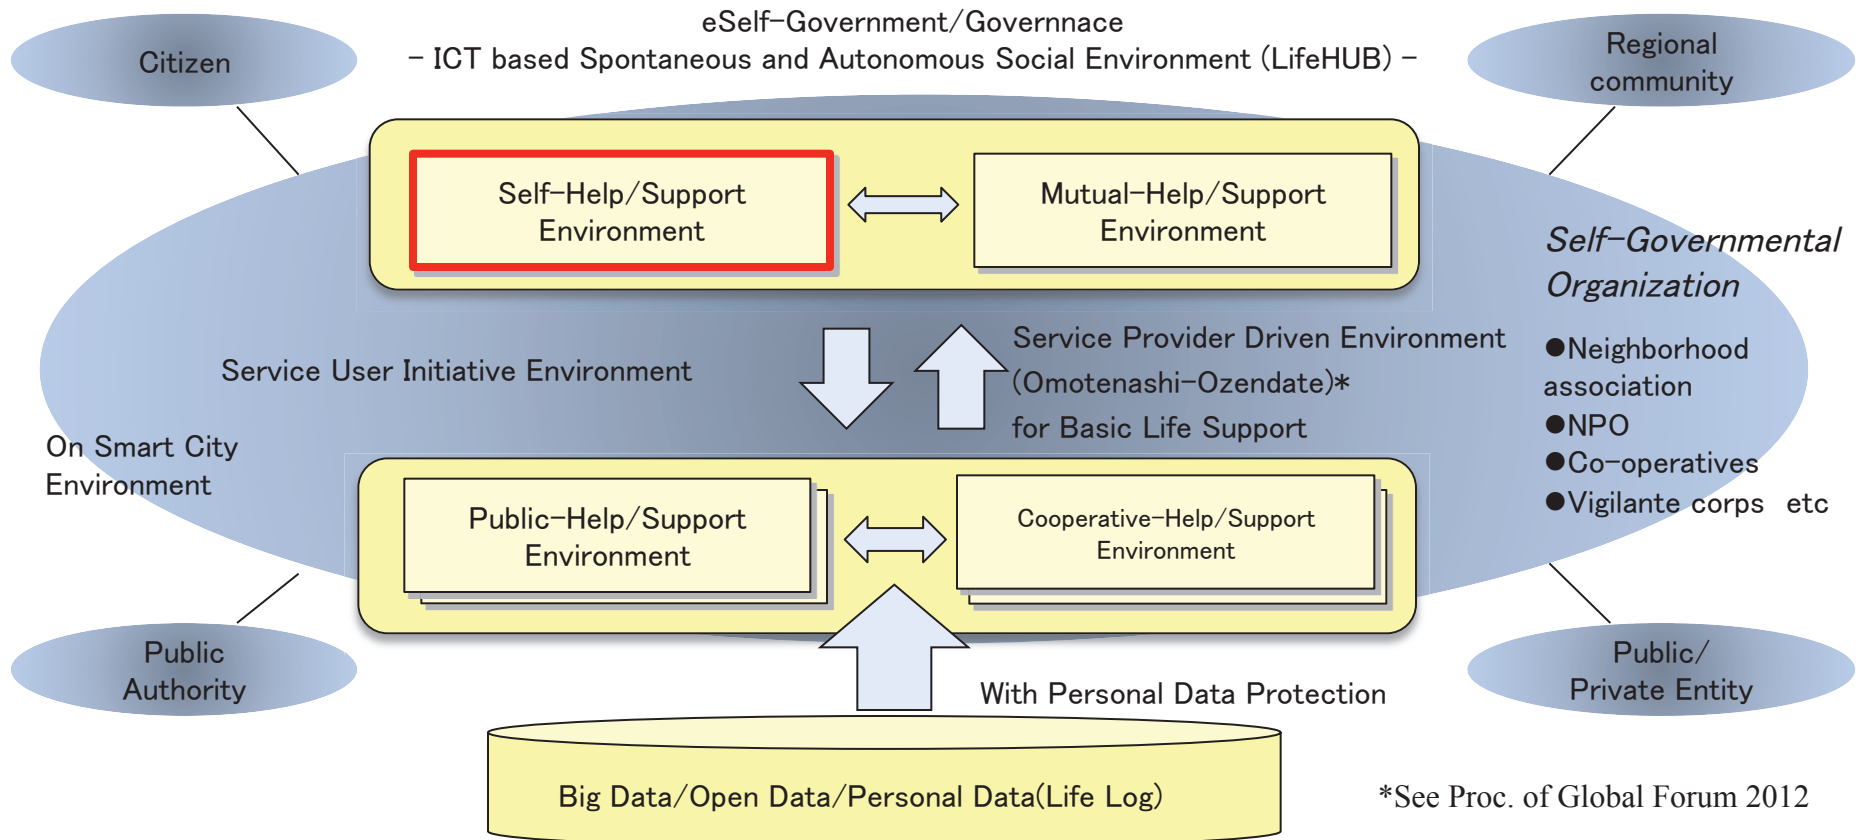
Citizen

eSelf-Government/Governnace
- ICT based Spontaneous and Autonomous Social Environment (LifeHUB) -

Regional community

Self-Help/Support Environment

Mutual-Help/Support Environment

Self-Governmental Organization

Service User Initiative Environment

Service Provider Driven Environment (Omotenashi-Ozendate)* for Basic Life Support

●Neighborhood association
●NPO
●Co-operatives
●Vigilante corps etc

On Smart City Environment

Public-Help/Support Environment

Cooperative-Help/Support Environment

Public Authority

Public/ Private Entity

With Personal Data Protection

Big Data/Open Data/Personal Data(Life Log)

*See Proc. of Global Forum 2012